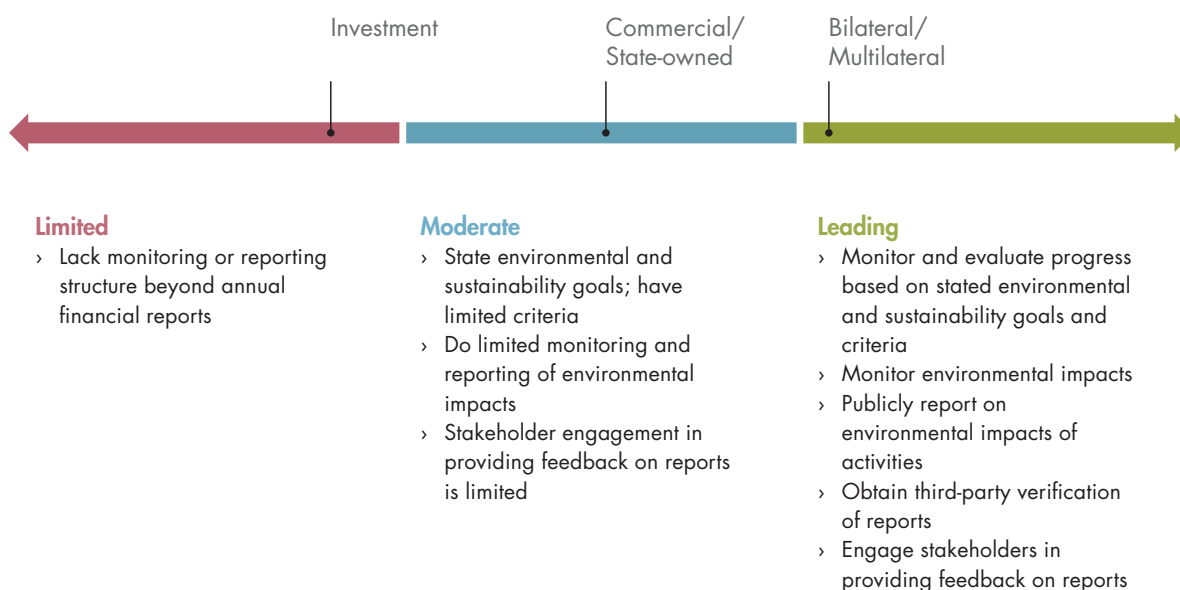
Investment

Commercial/ State-owned

Bilateral/ Multilateral

Limited
› Lack monitoring or reporting structure beyond annual financial reports

Moderate
› State environmental and sustainability goals; have limited criteria
› Do limited monitoring and reporting of environmental impacts
› Stakeholder engagement in providing feedback on reports is limited

Leading
› Monitor and evaluate progress based on stated environmental and sustainability goals and criteria
› Monitor environmental impacts
› Publicly report on environmental impacts of activities
› Obtain third-party verification of reports
› Engage stakeholders in providing feedback on reports